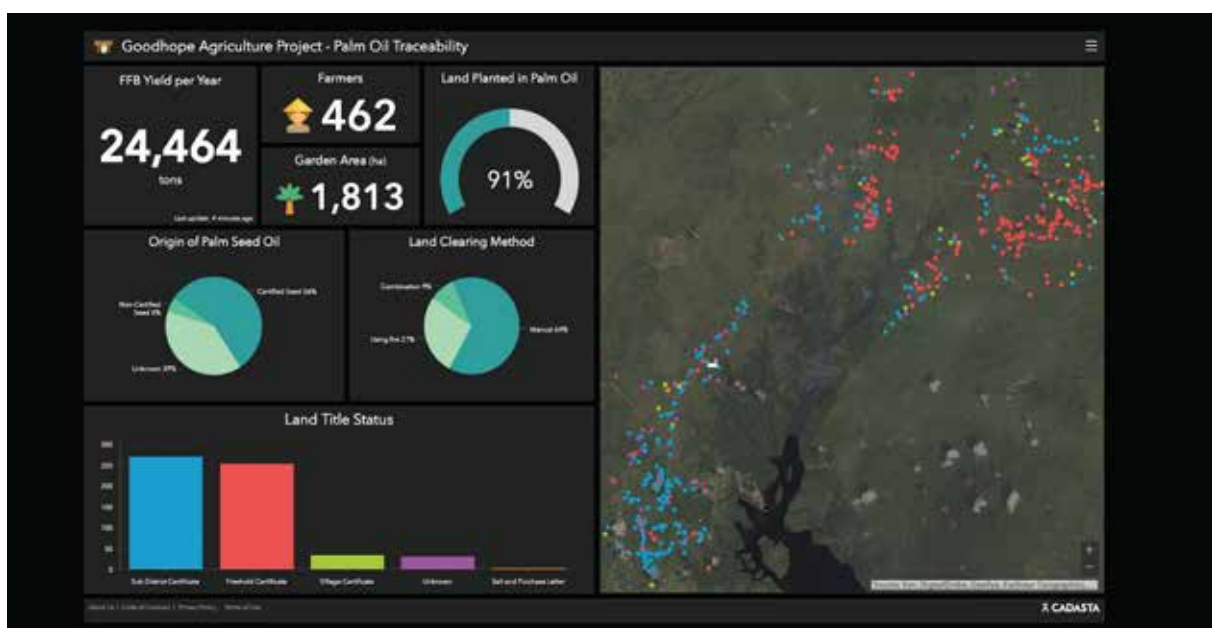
Goodhope Agriculture Project - Palm Oil Traceability

FFB Yield per Year

24,464

tons

Last update: 4 minutes ago

Farmers

462

Garden Area (ha)

1,813

Land Planted in Palm Oil

91%

Origin of Palm Seed Oil

Certified Seed 56%

Non-Certified Seed 5%

Unknown 39%

Land Clearing Method

Combination 9%

Using fire 27%

Manual 64%

Land Title Status

300
250
200
150
100
50
0

Sub District Certificate
Freehold Certificate
Village Certificate
Unknown
Sell and Purchase Letter

About Us | Code of Conduct | Privacy Policy | Terms of Use

CADASTA